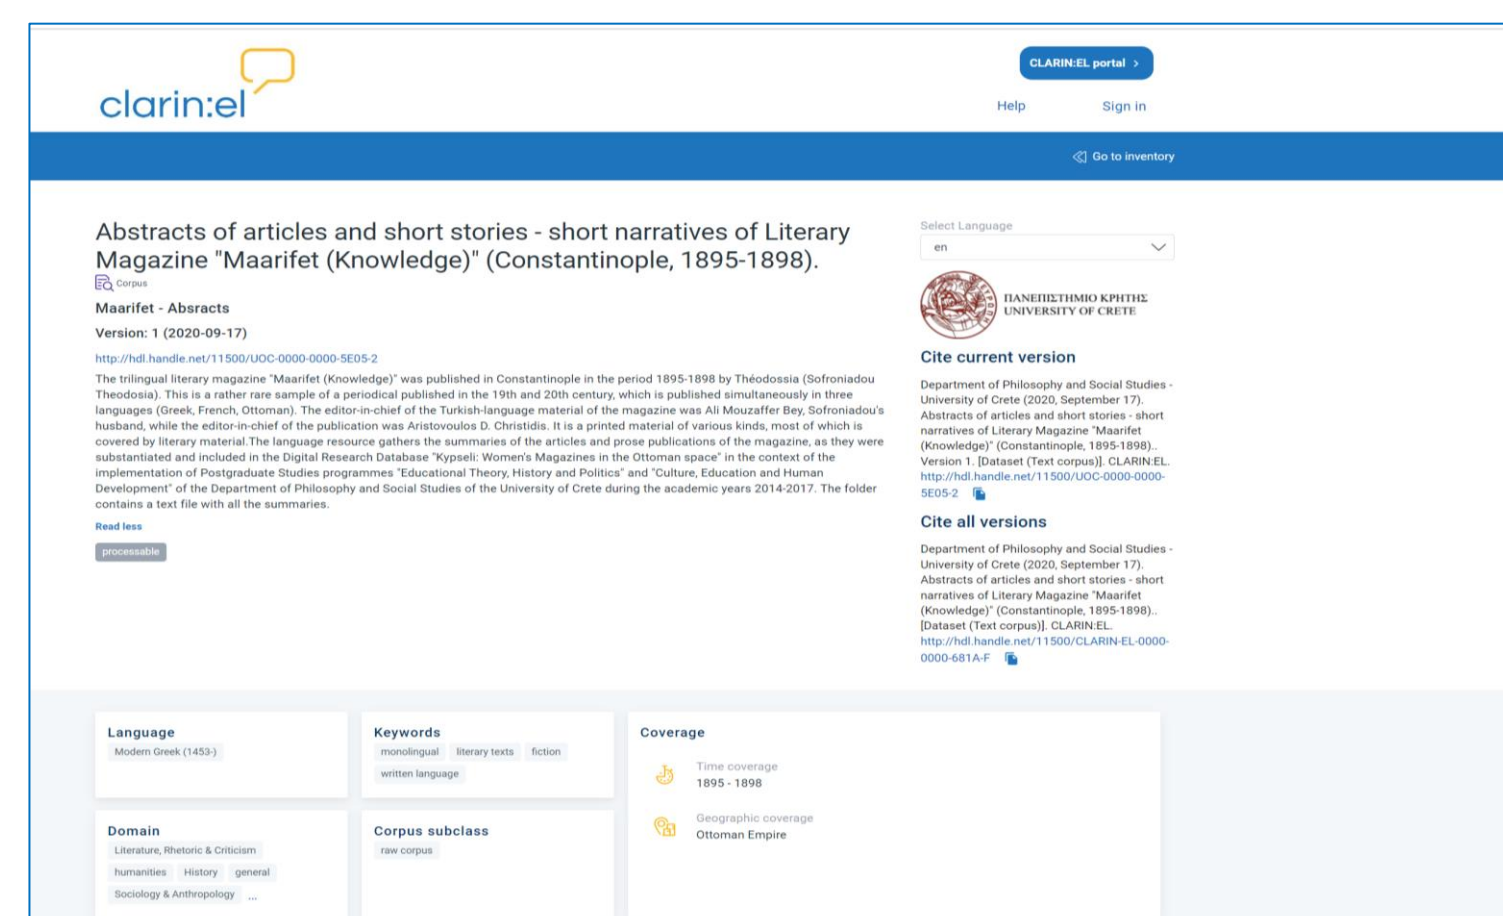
clarin:el

CLARIN:EL portal >

Help Sign in

Go to inventory

Abstracts of articles and short stories - short narratives of Literary Magazine "Maarifet (Knowledge)" (Constantinople, 1895-1898).

Corpus

Maarifet - Absracts

Version: 1 (2020-09-17)

http://hdl.handle.net/11500/UOC-0000-0000-5E05-2

The trilingual literary magazine "Maarifet (Knowledge)" was published in Constantinople in the period 1895-1898 by Théodossia (Sofroniadou Theodosia). This is a rather rare sample of a periodical published in the 19th and 20th century, which is published simultaneously in three languages (Greek, French, Ottoman). The editor-in-chief of the Turkish-language material of the magazine was Ali Mouzaffer Bey, Sofroniadou's husband, while the editor-in-chief of the publication was Aristovoulos D. Christidis. It is a printed material of various kinds, most of which is covered by literary material.The language resource gathers the summaries of the articles and prose publications of the magazine, as they were substantiated and included in the Digital Research Database "Kypseli: Women's Magazines in the Ottoman space" in the context of the implementation of Postgraduate Studies programmes "Educational Theory, History and Politics" and "Culture, Education and Human Development" of the Department of Philosophy and Social Studies of the University of Crete during the academic years 2014-2017. The folder contains a text file with all the summaries.

Read less

processable

Select Language

en

ΠΑΝΕΠΙΣΤΗΜΙΟ ΚΡΗΤΗΣ
UNIVERSITY OF CRETE

Cite current version

Department of Philosophy and Social Studies - University of Crete (2020, September 17). Abstracts of articles and short stories - short narratives of Literary Magazine "Maarifet (Knowledge)" (Constantinople, 1895-1898).. Version 1. [Dataset (Text corpus)]. CLARIN:EL. http://hdl.handle.net/11500/UOC-0000-0000-5E05-2

Cite all versions

Department of Philosophy and Social Studies - University of Crete (2020, September 17). Abstracts of articles and short stories - short narratives of Literary Magazine "Maarifet (Knowledge)" (Constantinople, 1895-1898).. [Dataset (Text corpus)]. CLARIN:EL. http://hdl.handle.net/11500/CLARIN-EL-0000-0000-681A-F

Language
Modern Greek (1453-)

Keywords
monolingual literary texts fiction
written language

Coverage
Time coverage
1895 - 1898
Geographic coverage
Ottoman Empire

Domain
Literature, Rhetoric & Criticism
humanities History general
Sociology & Anthropology ...

Corpus subclass
raw corpus